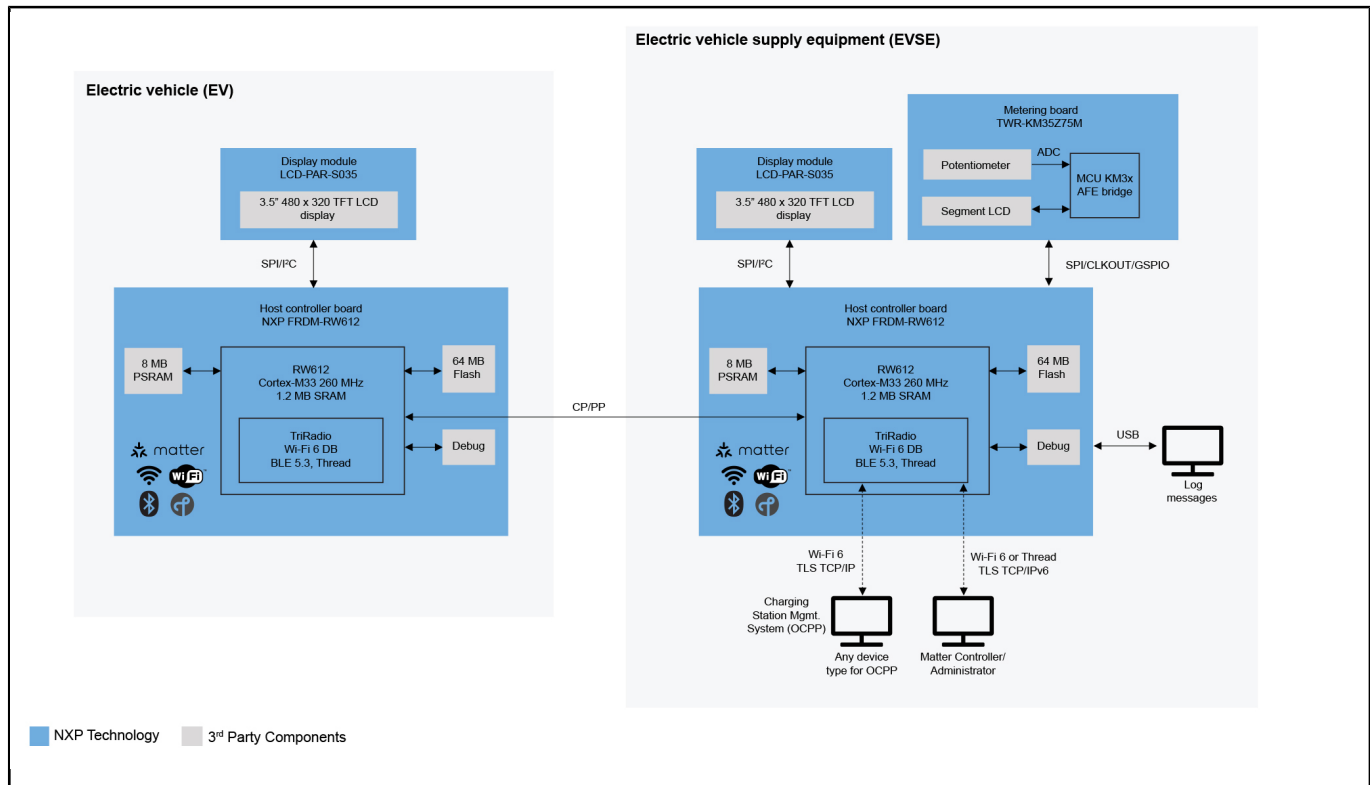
Electric vehicle supply equipment (EVSE)

Electric vehicle (EV)

Display module
LCD-PAR-S035

3.5" 480 x 320 TFT LCD display

SPI/I²C

Host controller board
NXP FRDM-RW612

8 MB PSRAM

RW612
Cortex-M33 260 MHz
1.2 MB SRAM

TriRadio
Wi-Fi 6 DB
BLE 5.3, Thread

64 MB Flash

Debug

matter

Wi Fi

CP/PP

Metering board
TWR-KM35Z75M

Potentiometer

ADC

MCU KM3x AFE bridge

Segment LCD

Display module
LCD-PAR-S035

3.5" 480 x 320 TFT LCD display

SPI/I²C

SPI/CLKOUT/GSPIO

Host controller board
NXP FRDM-RW612

8 MB PSRAM

RW612
Cortex-M33 260 MHz
1.2 MB SRAM

TriRadio
Wi-Fi 6 DB
BLE 5.3, Thread

64 MB Flash

Debug

USB

Log messages

matter

Wi Fi

Wi-Fi 6
TLS TCP/IP

Wi-Fi 6 or Thread
TLS TCP/IPv6

Charging Station Mgmt. System (OCPP)

Any device type for OCPP

Matter Controller/ Administrator

NXP Technology

3rd Party Components